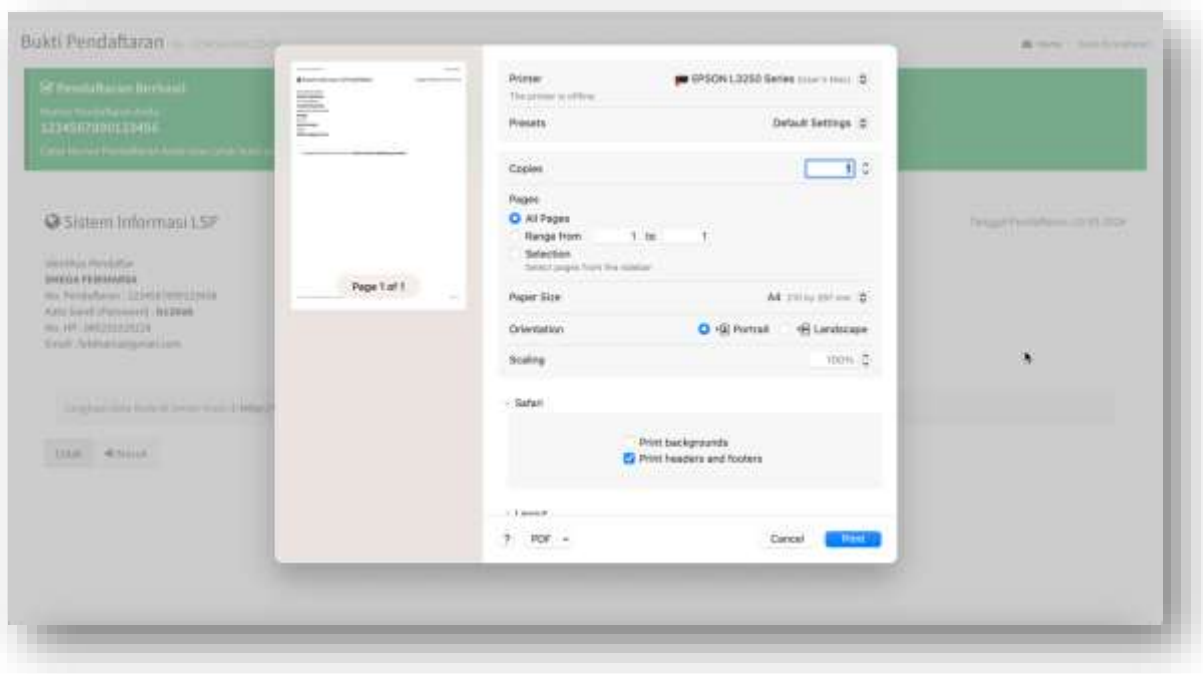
Bukti Pendaftaran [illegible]

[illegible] Home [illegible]

Pendaftaran Berhasil
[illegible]
1234567890123456
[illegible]

Sistem Informasi LSP

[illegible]
SHEGIA PERMANA
No. Pendaftaran : 1234567890123456
Kata Sandi (Password) : 512846
No. HP : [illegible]
Email : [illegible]

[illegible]

Tanggal Pendaftaran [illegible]

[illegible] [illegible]

Page 1 of 1

Printer EPSON L3250 Series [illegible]
The printer is offline.
Presets Default Settings
Copies 1
Pages
All Pages
Range from 1 to 1
Selection
Select pages from the sidebar
Paper Size A4 210 by 297 mm
Orientation Portrait Landscape
Scaling 100%
Safari
Print backgrounds
Print headers and footers
Layout
? PDF Cancel Print